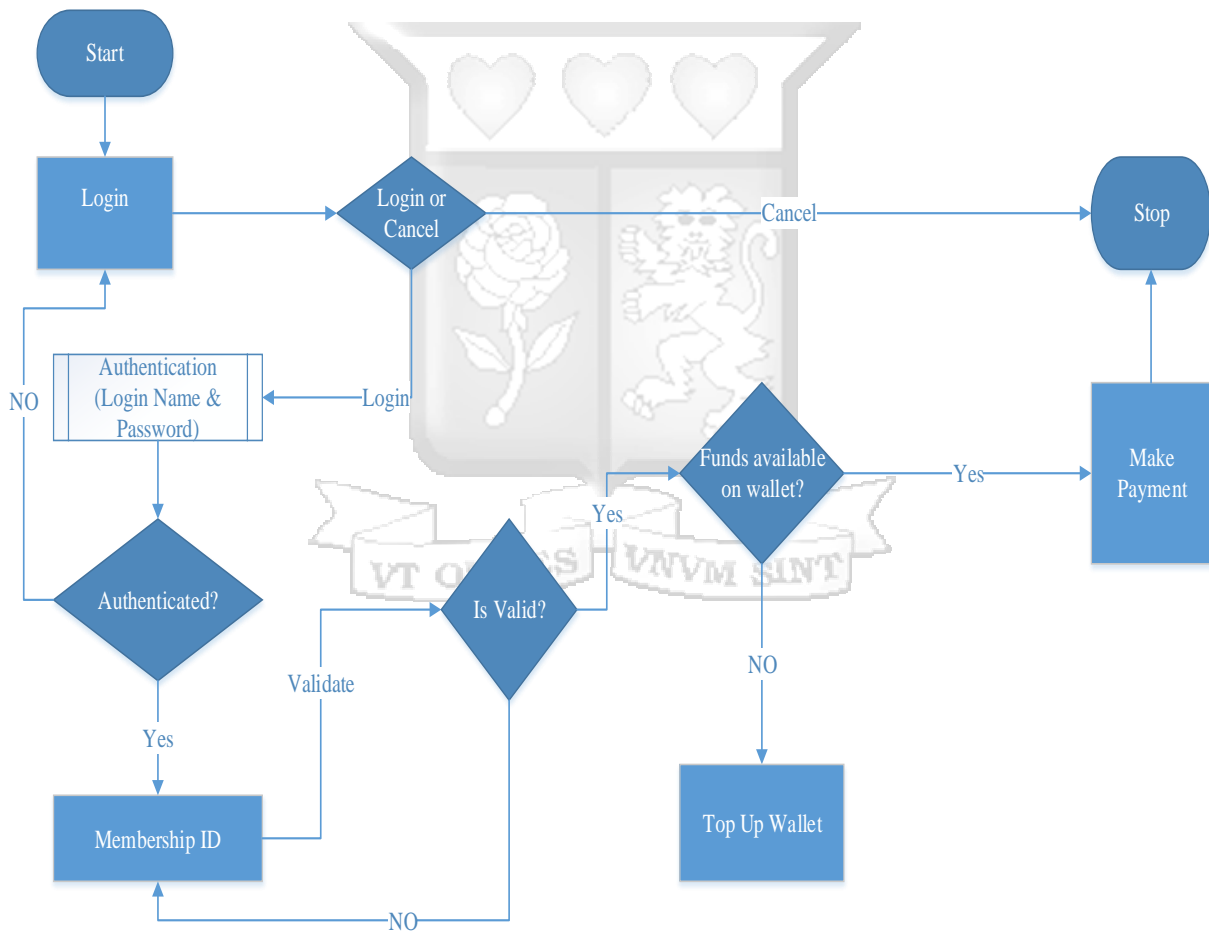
Start

Login

Login or Cancel

Cancel

Stop

Authentication (Login Name & Password)

Login

NO

Funds available on wallet?

Yes

Make Payment

Yes

VT OM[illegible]S VNVM SINT

Authenticated?

Is Valid?

NO

Validate

Yes

Membership ID

Top Up Wallet

NO